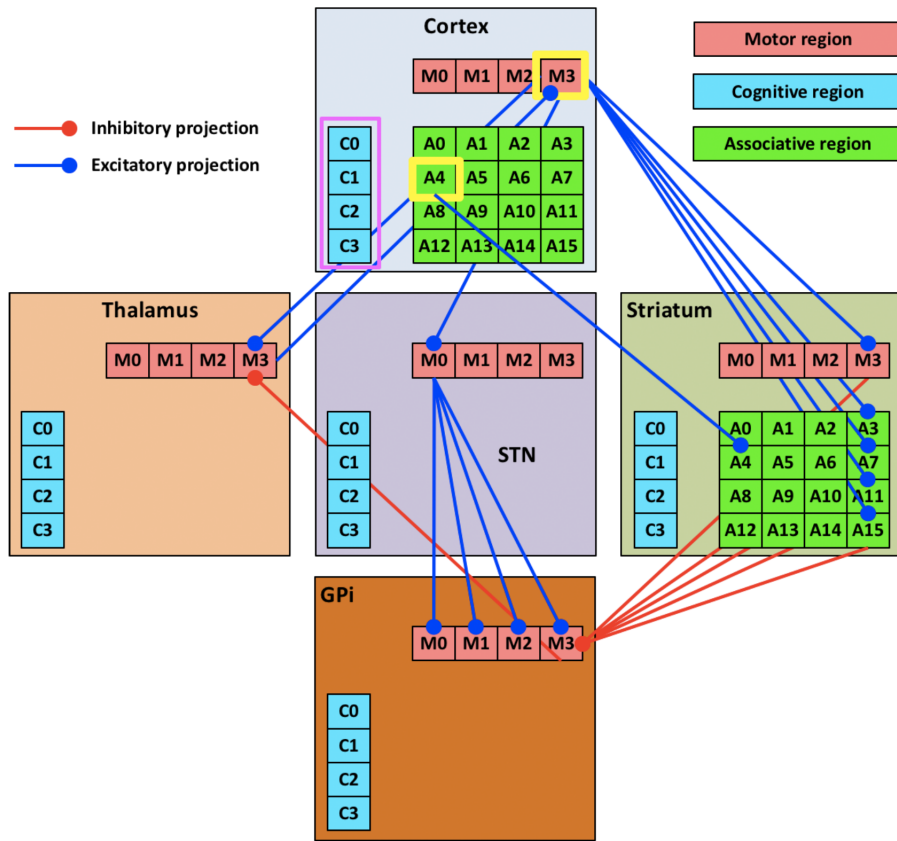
Cortex

Motor region

Cognitive region

Associative region

Inhibitory projection

Excitatory projection

M0 M1 M2 M3

C0
C1
C2
C3

| A0 | A1 | A2 | A3 |
|---|---|---|---|
| A4 | A5 | A6 | A7 |
| A8 | A9 | A10 | A11 |
| A12 | A13 | A14 | A15 |

Thalamus

M0 M1 M2 M3

C0
C1
C2
C3

M0 M1 M2 M3

STN

C0
C1
C2
C3

Striatum

M0 M1 M2 M3

C0
C1
C2
C3

| A0 | A1 | A2 | A3 |
|---|---|---|---|
| A4 | A5 | A6 | A7 |
| A8 | A9 | A10 | A11 |
| A12 | A13 | A14 | A15 |

GPi

M0 M1 M2 M3

C0
C1
C2
C3